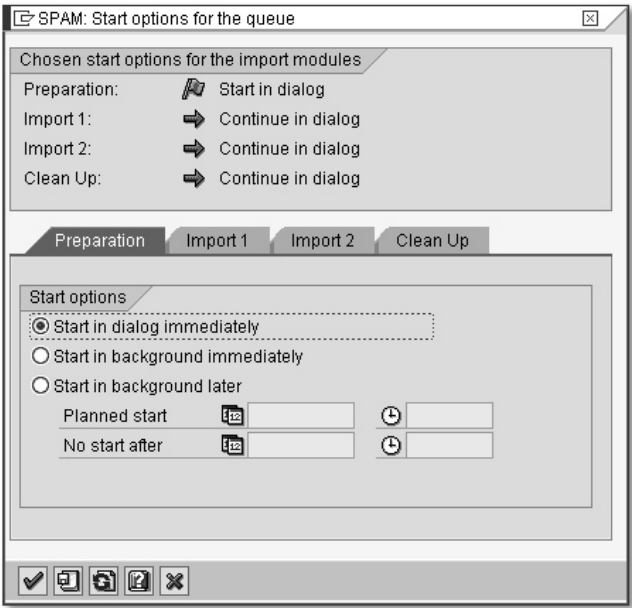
SPAM: Start options for the queue

Chosen start options for the import modules

Preparation: Start in dialog
Import 1: Continue in dialog
Import 2: Continue in dialog
Clean Up: Continue in dialog

Preparation | Import 1 | Import 2 | Clean Up

Start options
Start in dialog immediately
Start in background immediately
Start in background later
Planned start
No start after